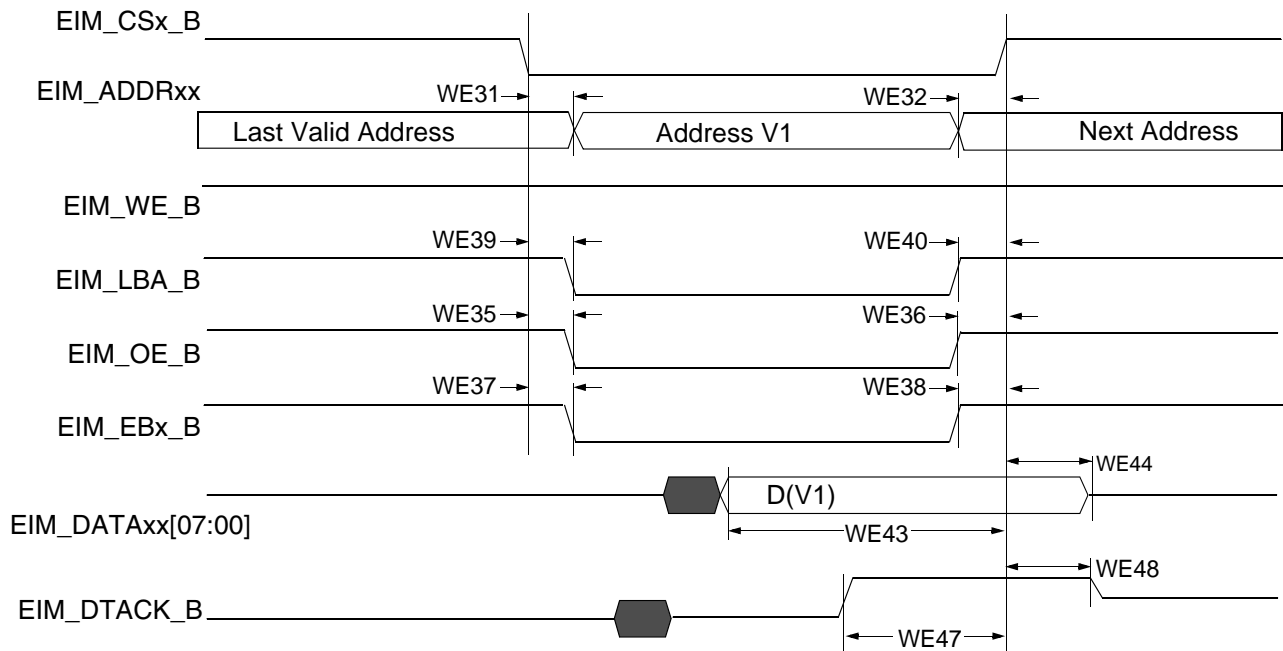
EIM_CSx_B

EIM_ADDRxx

WE31

WE32

Last Valid Address

Address V1

Next Address

EIM_WE_B

WE39

WE40

EIM_LBA_B

WE35

WE36

EIM_OE_B

WE37

WE38

EIM_EBx_B

WE44

D(V1)

EIM_DATAxx[07:00]

WE43

WE48

EIM_DTACK_B

WE47